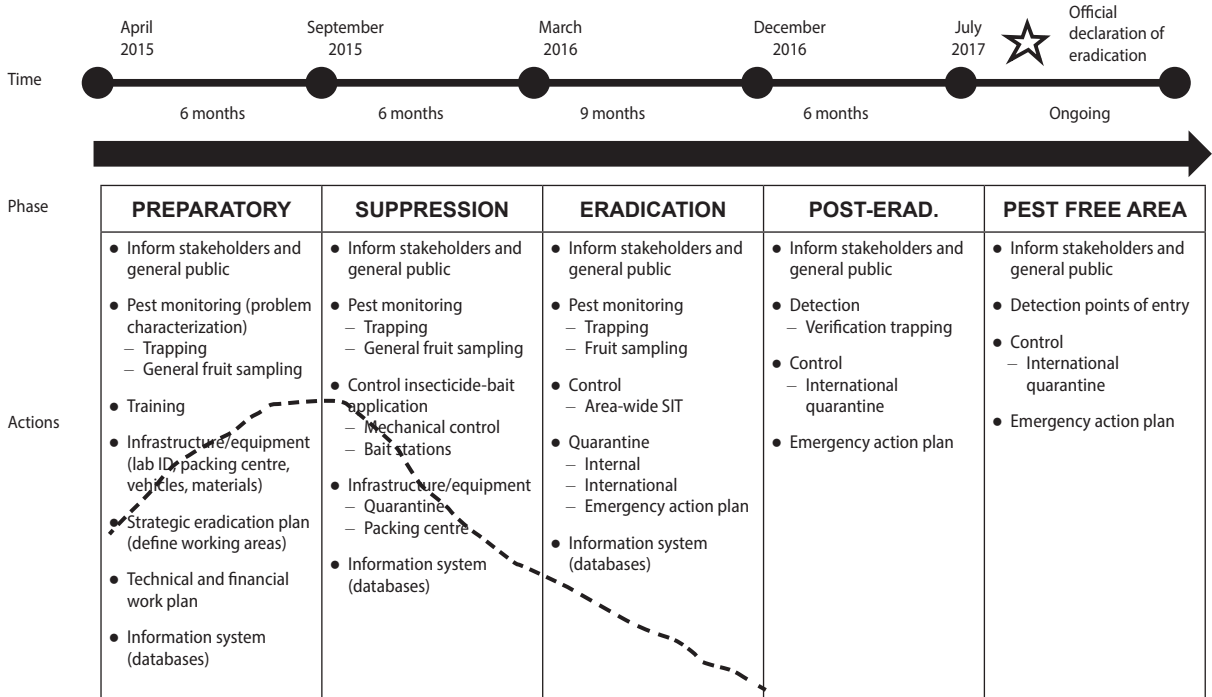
Time

April 2015

September 2015

March 2016

December 2016

July 2017

Official declaration of eradication

6 months

6 months

9 months

6 months

Ongoing

Phase

Actions

| PREPARATORY | SUPPRESSION | ERADICATION | POST-ERAD. | PEST FREE AREA |
|---|---|---|---|---|
| ● Inform stakeholders and general public<br>● Pest monitoring (problem characterization)<br>– Trapping<br>– General fruit sampling<br>● Training<br>● Infrastructure/equipment (lab ID, packing centre, vehicles, materials)<br>● Strategic eradication plan (define working areas)<br>● Technical and financial work plan<br>● Information system (databases) | ● Inform stakeholders and general public<br>● Pest monitoring<br>– Trapping<br>– General fruit sampling<br>● Control insecticide-bait application<br>– Mechanical control<br>– Bait stations<br>● Infrastructure/equipment<br>– Quarantine<br>– Packing centre<br>● Information system (databases) | ● Inform stakeholders and general public<br>● Pest monitoring<br>– Trapping<br>– Fruit sampling<br>● Control<br>– Area-wide SIT<br>● Quarantine<br>– Internal<br>– International<br>– Emergency action plan<br>● Information system (databases) | ● Inform stakeholders and general public<br>● Detection<br>– Verification trapping<br>● Control<br>– International quarantine<br>● Emergency action plan | ● Inform stakeholders and general public<br>● Detection points of entry<br>● Control<br>– International quarantine<br>● Emergency action plan |